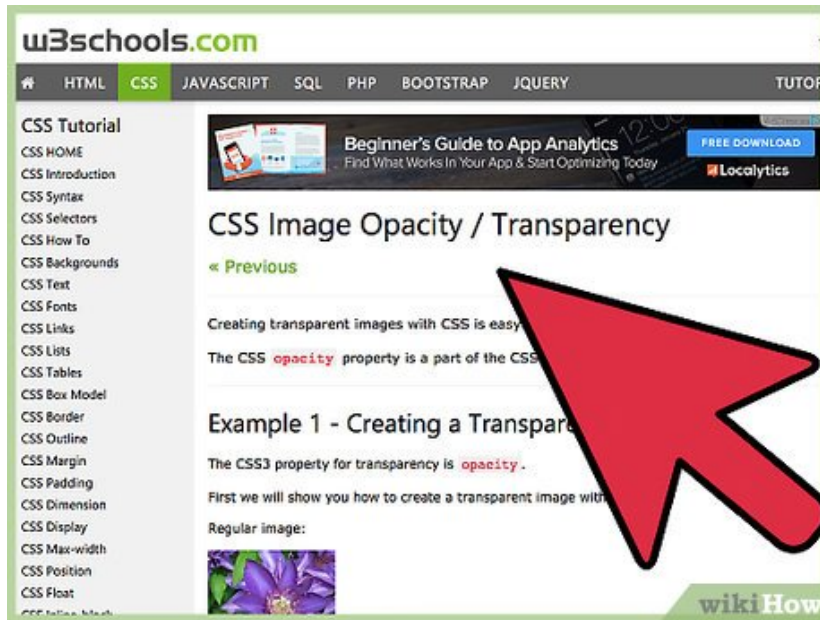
w3schools.com

HTML CSS JAVASCRIPT SQL PHP BOOTSTRAP JQUERY TUTOR

CSS Tutorial
CSS HOME
CSS Introduction
CSS Syntax
CSS Selectors
CSS How To
CSS Backgrounds
CSS Text
CSS Fonts
CSS Links
CSS Lists
CSS Tables
CSS Box Model
CSS Border
CSS Outline
CSS Margin
CSS Padding
CSS Dimension
CSS Display
CSS Max-width
CSS Position
CSS Float
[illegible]

Beginner's Guide to App Analytics
Find What Works In Your App & Start Optimizing Today
FREE DOWNLOAD
Localytics

CSS Image Opacity / Transparency

« Previous

Creating transparent images with CSS is easy

The CSS opacity property is a part of the CSS

Example 1 - Creating a Transpare

The CSS3 property for transparency is opacity.

First we will show you how to create a transparent image with

Regular image:

wikiHow